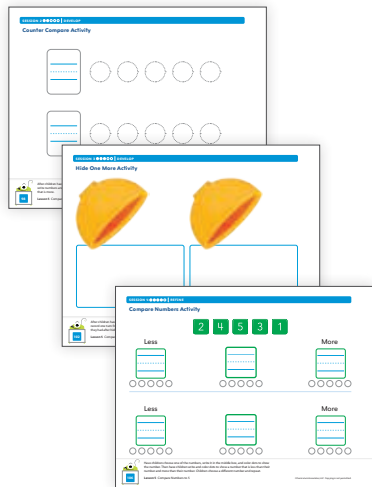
SESSION 2 DEVELOP

Counter Compare Activity

Lesson 1 Compare

SESSION 2 DEVELOP

Hide One More Activity

Lesson 1 Compare

SESSION 3 REFINE

Compare Numbers Activity

2 4 5 3 1

Less

More

Less

More

Lesson 1 Compare Numbers to 5